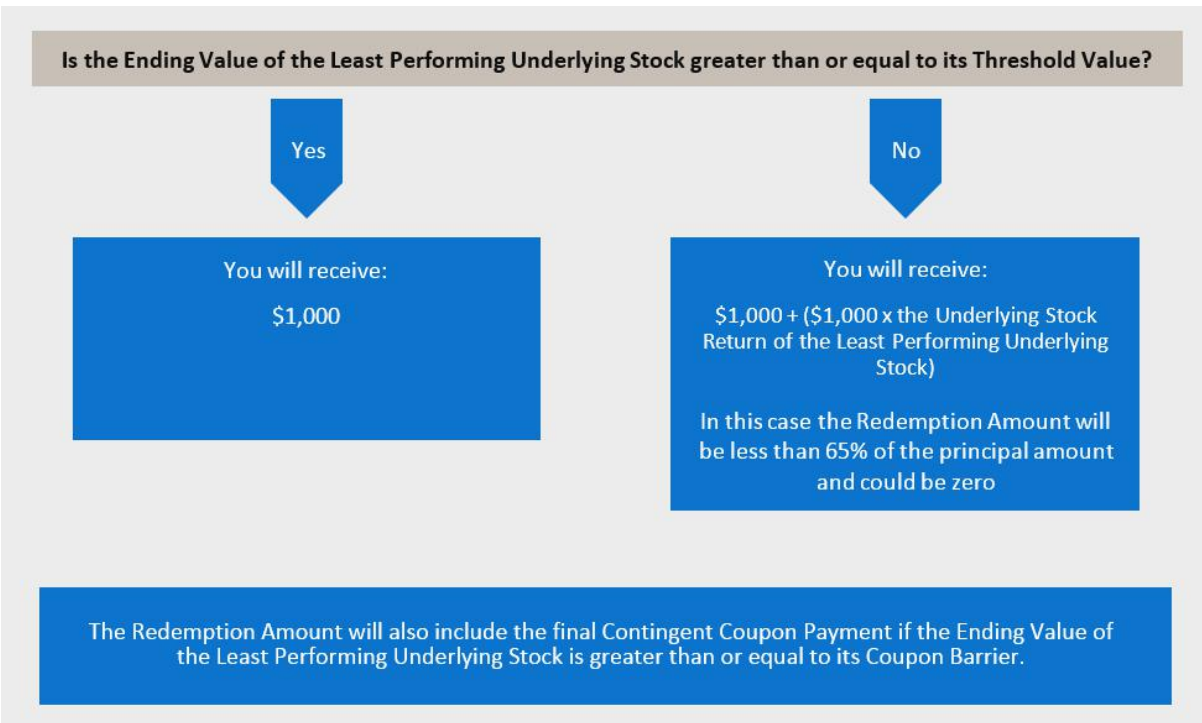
Is the Ending Value of the Least Performing Underlying Stock greater than or equal to its Threshold Value?

Yes

No

You will receive:

\$1,000

You will receive:

\$1,000 + (\$1,000 x the Underlying Stock Return of the Least Performing Underlying Stock)

In this case the Redemption Amount will be less than 65% of the principal amount and could be zero

The Redemption Amount will also include the final Contingent Coupon Payment if the Ending Value of the Least Performing Underlying Stock is greater than or equal to its Coupon Barrier.